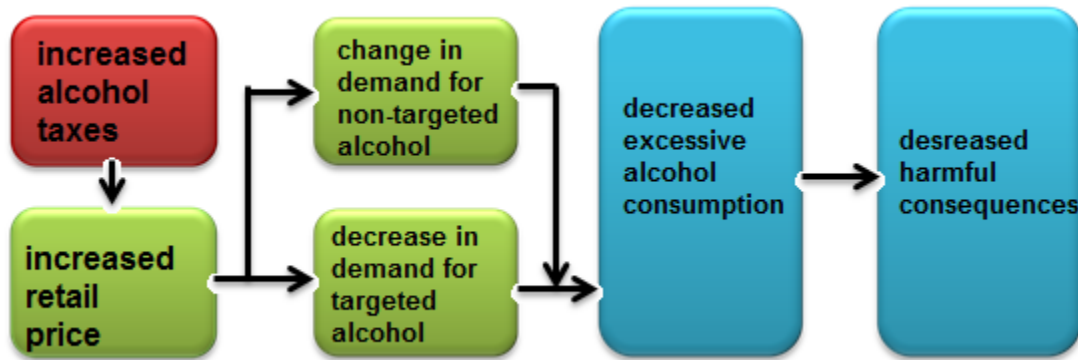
increased alcohol taxes

increased retail price

change in demand for non-targeted alcohol

decrease in demand for targeted alcohol

decreased excessive alcohol consumption

desreased harmful consequences